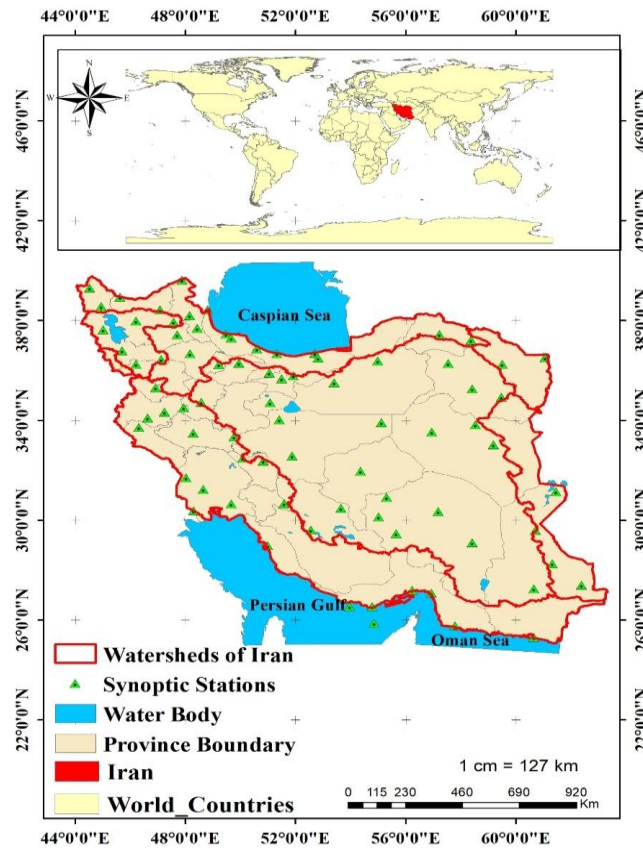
44°0'0"E 48°0'0"E 52°0'0"E 56°0'0"E 60°0'0"E

N
W E
S

46°0'0"N
42°0'0"N
38°0'0"N
34°0'0"N
30°0'0"N
26°0'0"N
22°0'0"N

46°0'0"N
42°0'0"N
38°0'0"N
34°0'0"N
30°0'0"N
26°0'0"N
22°0'0"N

Caspian Sea

Persian Gulf

Oman Sea

Watersheds of Iran
Synoptic Stations
Water Body
Province Boundary
Iran
World_Countries

1 cm = 127 km

0 115 230 460 690 920
Km

44°0'0"E 48°0'0"E 52°0'0"E 56°0'0"E 60°0'0"E